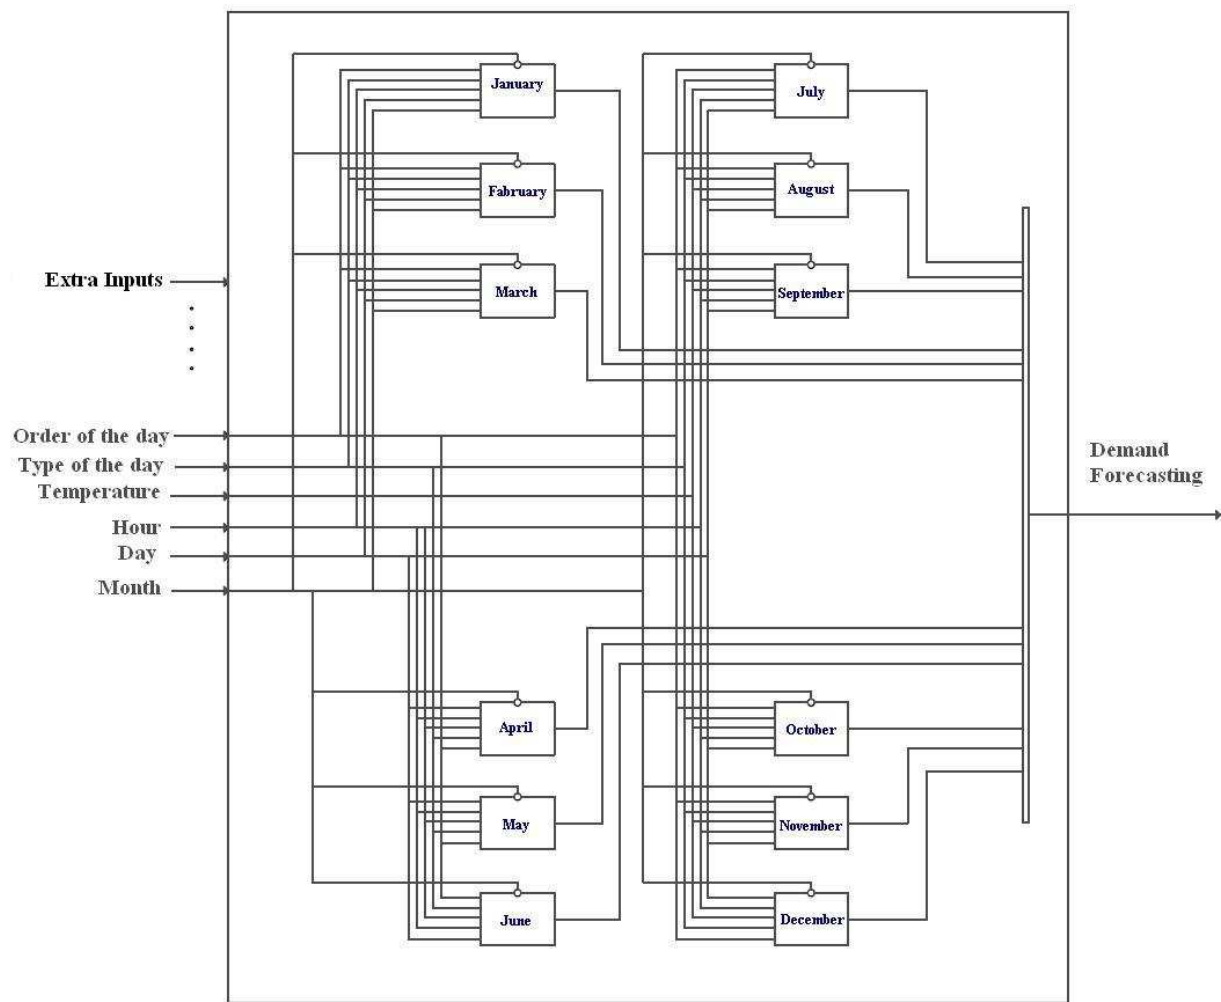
January

Fabruary

March

July

August

September

Extra Inputs

.
.
.
.

Order of the day

Type of the day

Temperature

Hour

Day

Month

Demand Forecasting

April

May

June

October

November

December